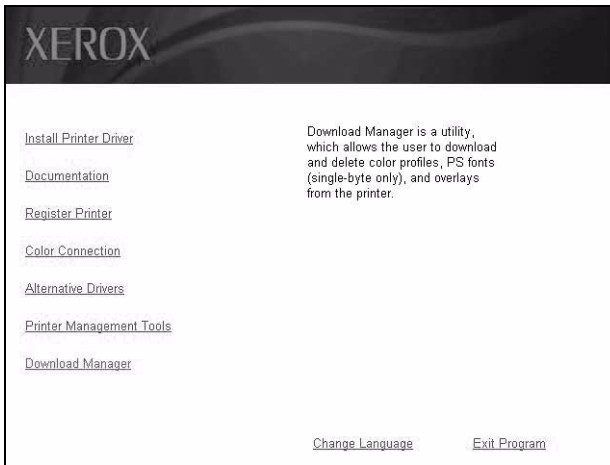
XEROX

Install Printer Driver

Documentation

Register Printer

Color Connection

Alternative Drivers

Printer Management Tools

Download Manager

Download Manager is a utility, which allows the user to download and delete color profiles, PS fonts (single-byte only), and overlays from the printer.

Change Language

Exit Program